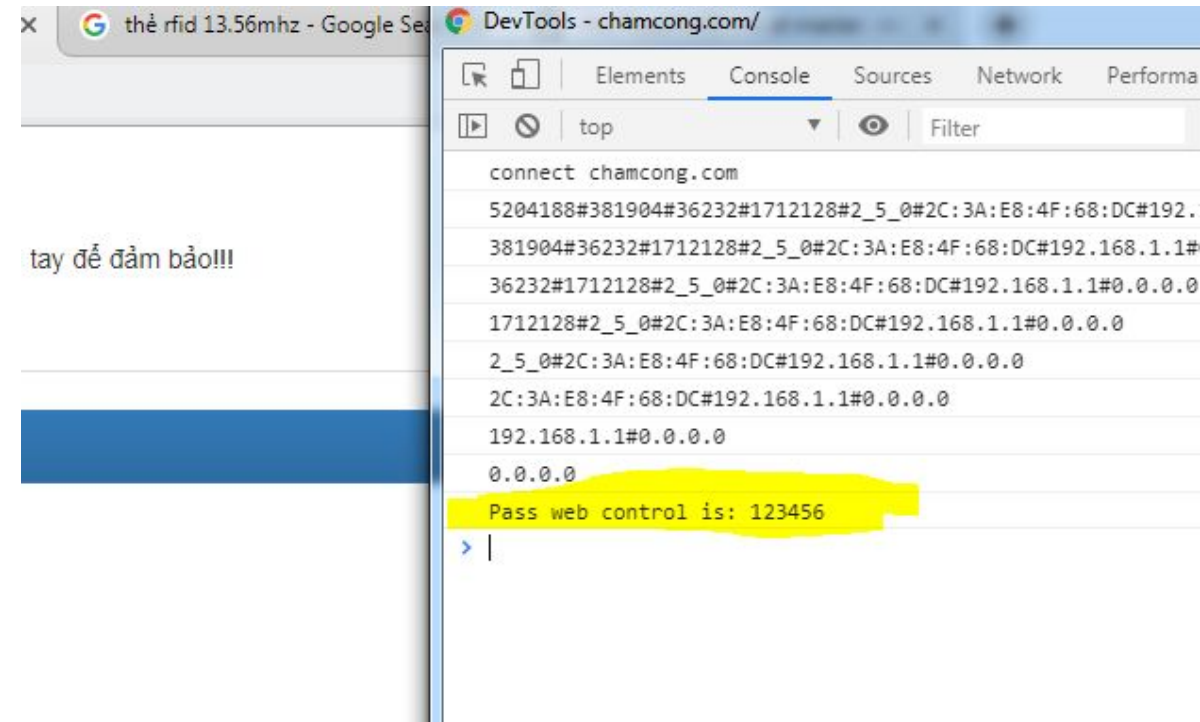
thẻ rfid 13.56mhz - Google Sea

tay để đảm bảo!!!

DevTools - chamcong.com/

Elements Console Sources Network Performa

top

Filter

connect chamcong.com
5204188#381904#36232#1712128#2_5_0#2C:3A:E8:4F:68:DC#192.
381904#36232#1712128#2_5_0#2C:3A:E8:4F:68:DC#192.168.1.1#
36232#1712128#2_5_0#2C:3A:E8:4F:68:DC#192.168.1.1#0.0.0.0
1712128#2_5_0#2C:3A:E8:4F:68:DC#192.168.1.1#0.0.0.0
2_5_0#2C:3A:E8:4F:68:DC#192.168.1.1#0.0.0.0
2C:3A:E8:4F:68:DC#192.168.1.1#0.0.0.0
192.168.1.1#0.0.0.0
0.0.0.0
Pass web control is: 123456
>